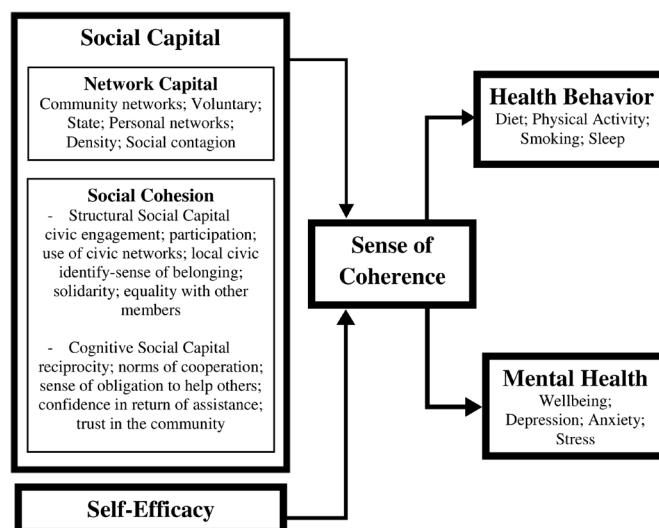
Social Capital

Network Capital
Community networks; Voluntary; State; Personal networks; Density; Social contagion

Social Cohesion
- Structural Social Capital
civic engagement; participation; use of civic networks; local civic identify-sense of belonging; solidarity; equality with other members

- Cognitive Social Capital
reciprocity; norms of cooperation; sense of obligation to help others; confidence in return of assistance; trust in the community

Self-Efficacy

Sense of Coherence

Health Behavior
Diet; Physical Activity; Smoking; Sleep

Mental Health
Wellbeing; Depression; Anxiety; Stress